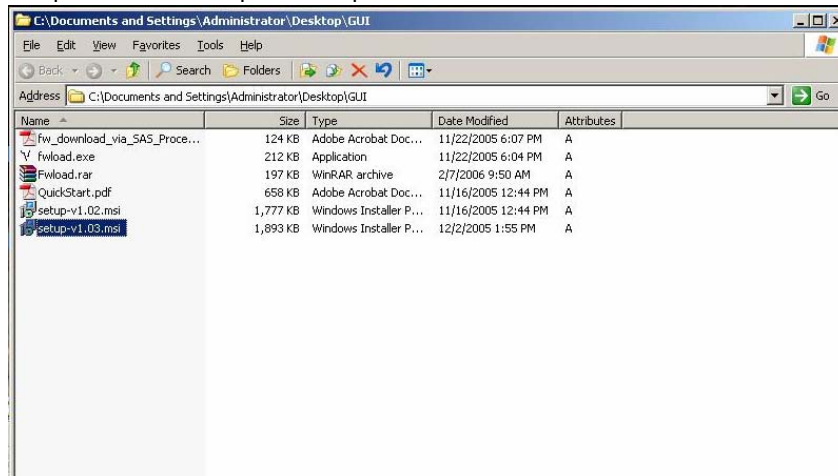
C:\Documents and Settings\Administrator\Desktop\GUI

File Edit View Favorites Tools Help

Back Search Folders

Address C:\Documents and Settings\Administrator\Desktop\GUI Go

| Name | Size | Type | Date Modified | Attributes |
|---|---|---|---|---|
| fw_download_via_SAS_Proce... | 124 KB | Adobe Acrobat Doc... | 11/22/2005 6:07 PM | A |
| fwload.exe | 212 KB | Application | 11/22/2005 6:04 PM | A |
| Fwload.rar | 197 KB | WinRAR archive | 2/7/2006 9:50 AM | A |
| QuickStart.pdf | 658 KB | Adobe Acrobat Doc... | 11/16/2005 12:44 PM | A |
| setup-v1.02.msi | 1,777 KB | Windows Installer P... | 11/16/2005 12:44 PM | A |
| setup-v1.03.msi | 1,893 KB | Windows Installer P... | 12/2/2005 1:55 PM | A |